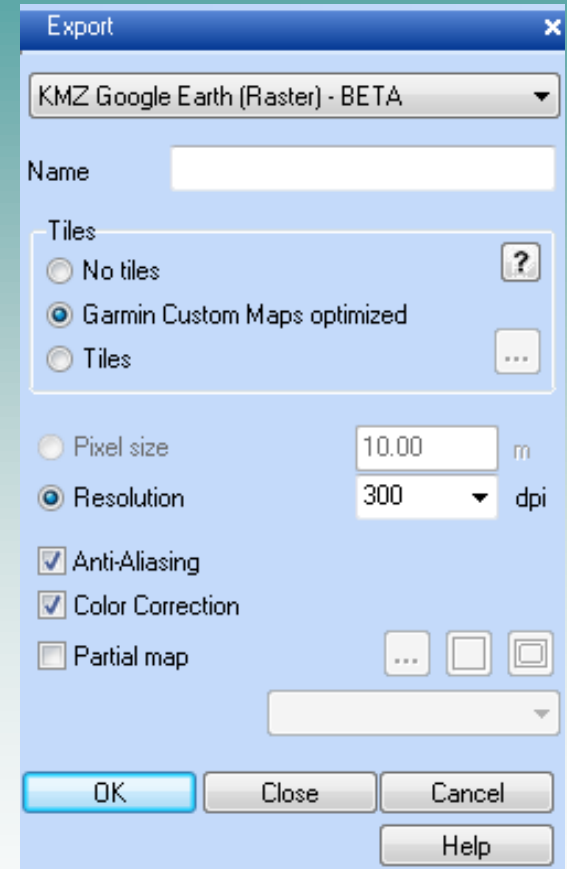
Export ×

KMZ Google Earth (Raster) - BETA

Name

Tiles

No tiles

?

Garmin Custom Maps optimized

Tiles

...

Pixel size 10.00 m

Resolution 300 dpi

Anti-Aliasing

Color Correction

Partial map

...

OK Close Cancel

Help